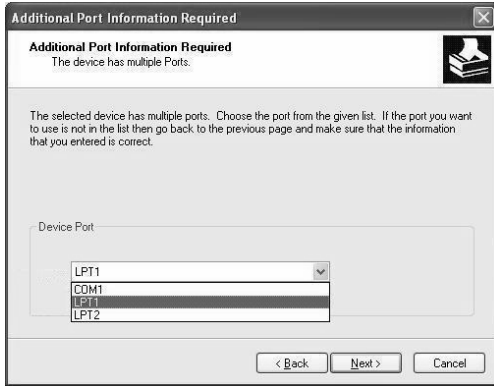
Additional Port Information Required

Additional Port Information Required
The device has multiple Ports.

The selected device has multiple ports. Choose the port from the given list. If the port you want to use is not in the list then go back to the previous page and make sure that the information that you entered is correct.

Device Port

LPT1
COM1
LPT1
LPT2

< Back
Next >
Cancel